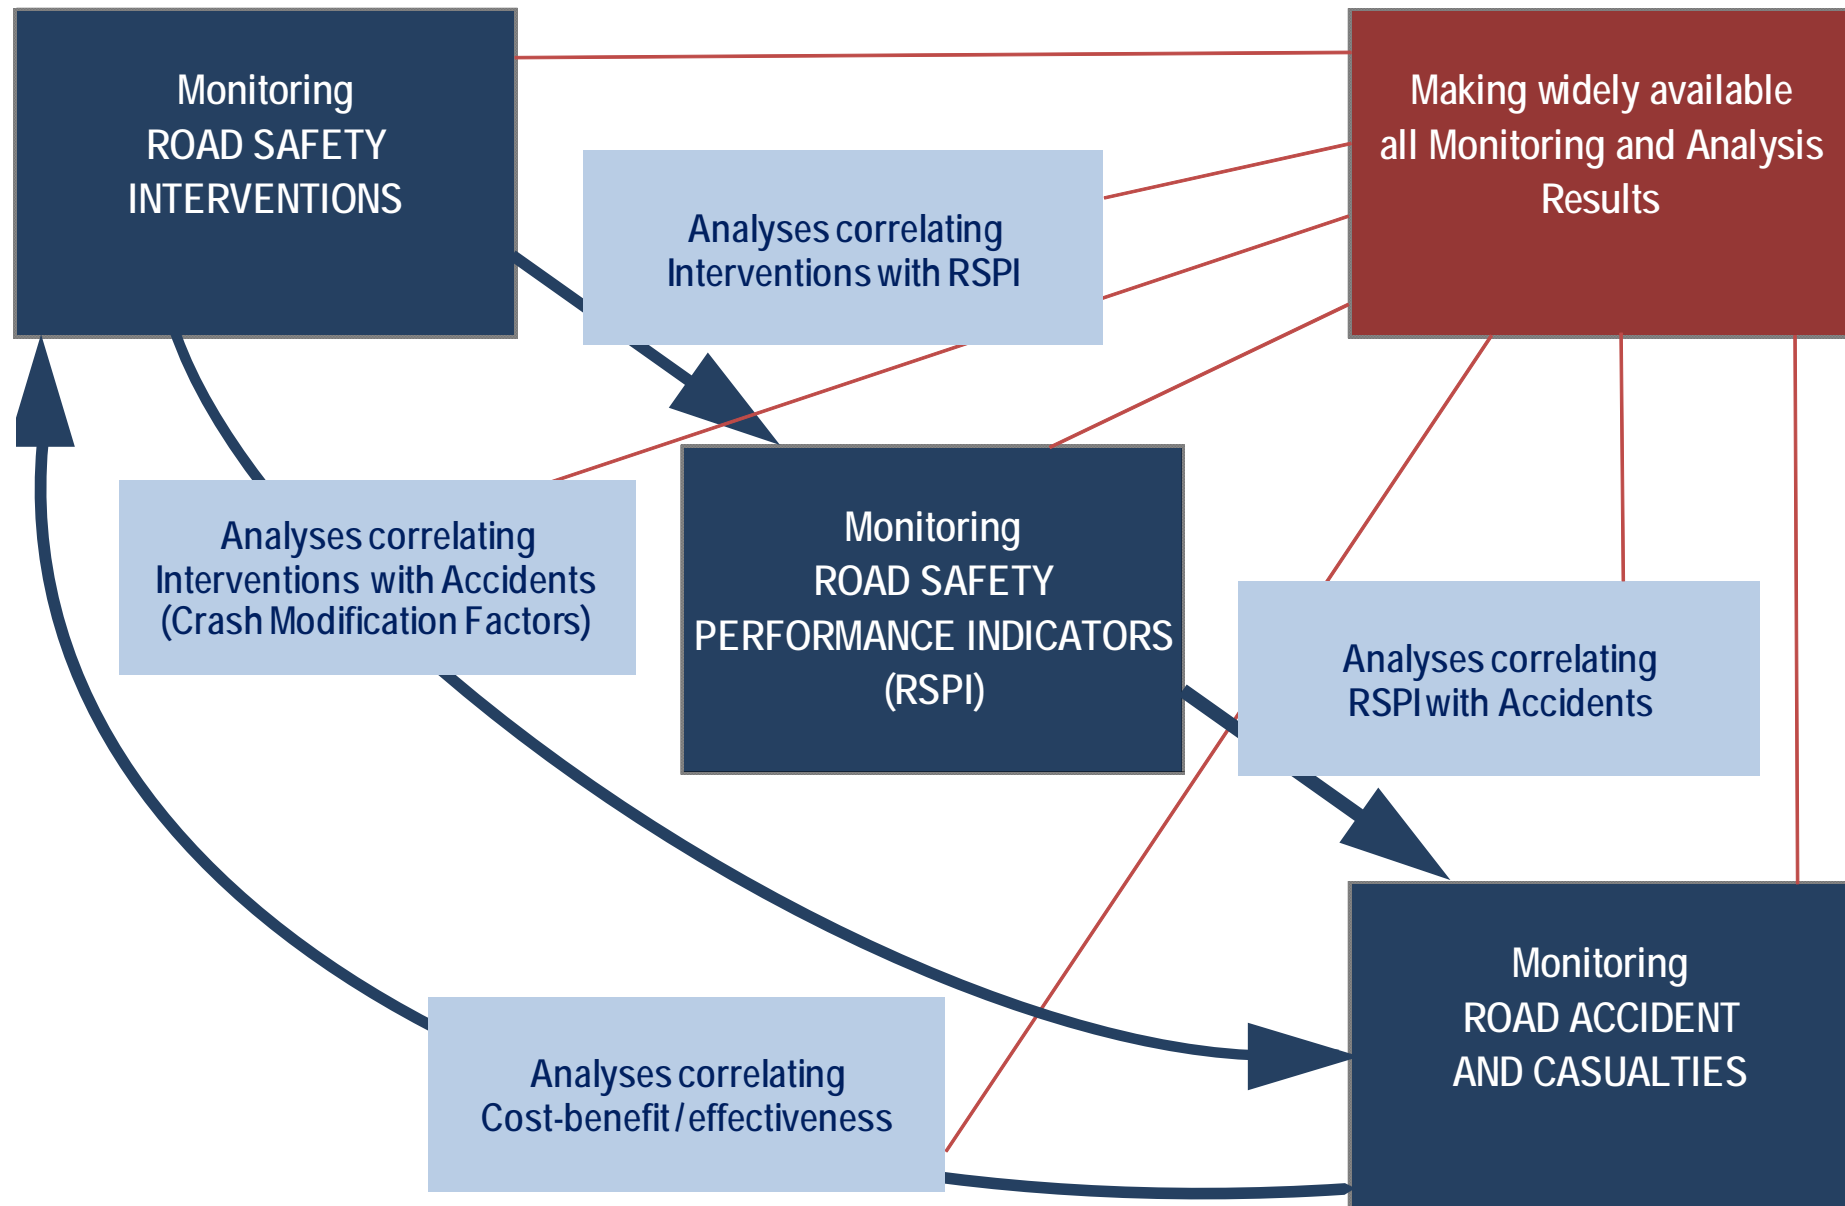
Monitoring
ROAD SAFETY
INTERVENTIONS

Making widely available
all Monitoring and Analysis
Results

Analyses correlating
Interventions with RSPI

Analyses correlating
Interventions with Accidents
(Crash Modification Factors)

Monitoring
ROAD SAFETY
PERFORMANCE INDICATORS
(RSPI)

Analyses correlating
RSPI with Accidents

Monitoring
ROAD ACCIDENT
AND CASUALTIES

Analyses correlating
Cost-benefit / effectiveness